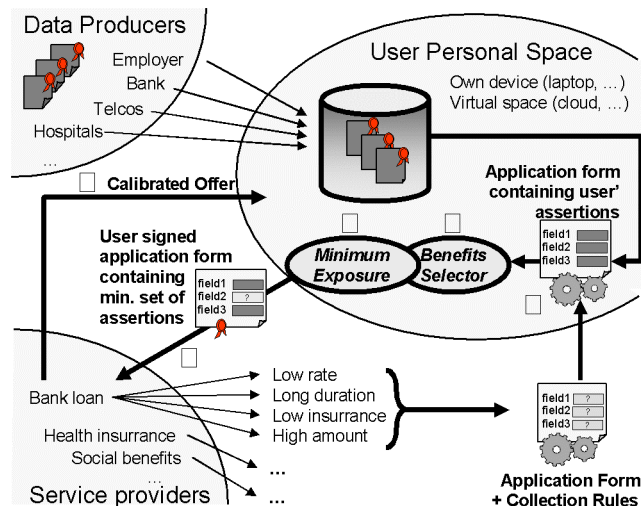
Data Producers

Employer
Bank
Telcos
Hospitals
...

User Personal Space

Own device (laptop, ...)
Virtual space (cloud, ...)

Calibrated Offer

Application form containing user' assertions

field1
field2
field3

User signed application form containing min. set of assertions

field1
field2 ?
field3

Minimum Exposure

Benefits Selector

Bank loan

Low rate
Long duration
Low insurrance
High amount

Health insurance
Social benefits
...

...
...

field1 ?
field2 ?
field3 ?

Service providers

Application Form + Collection Rules